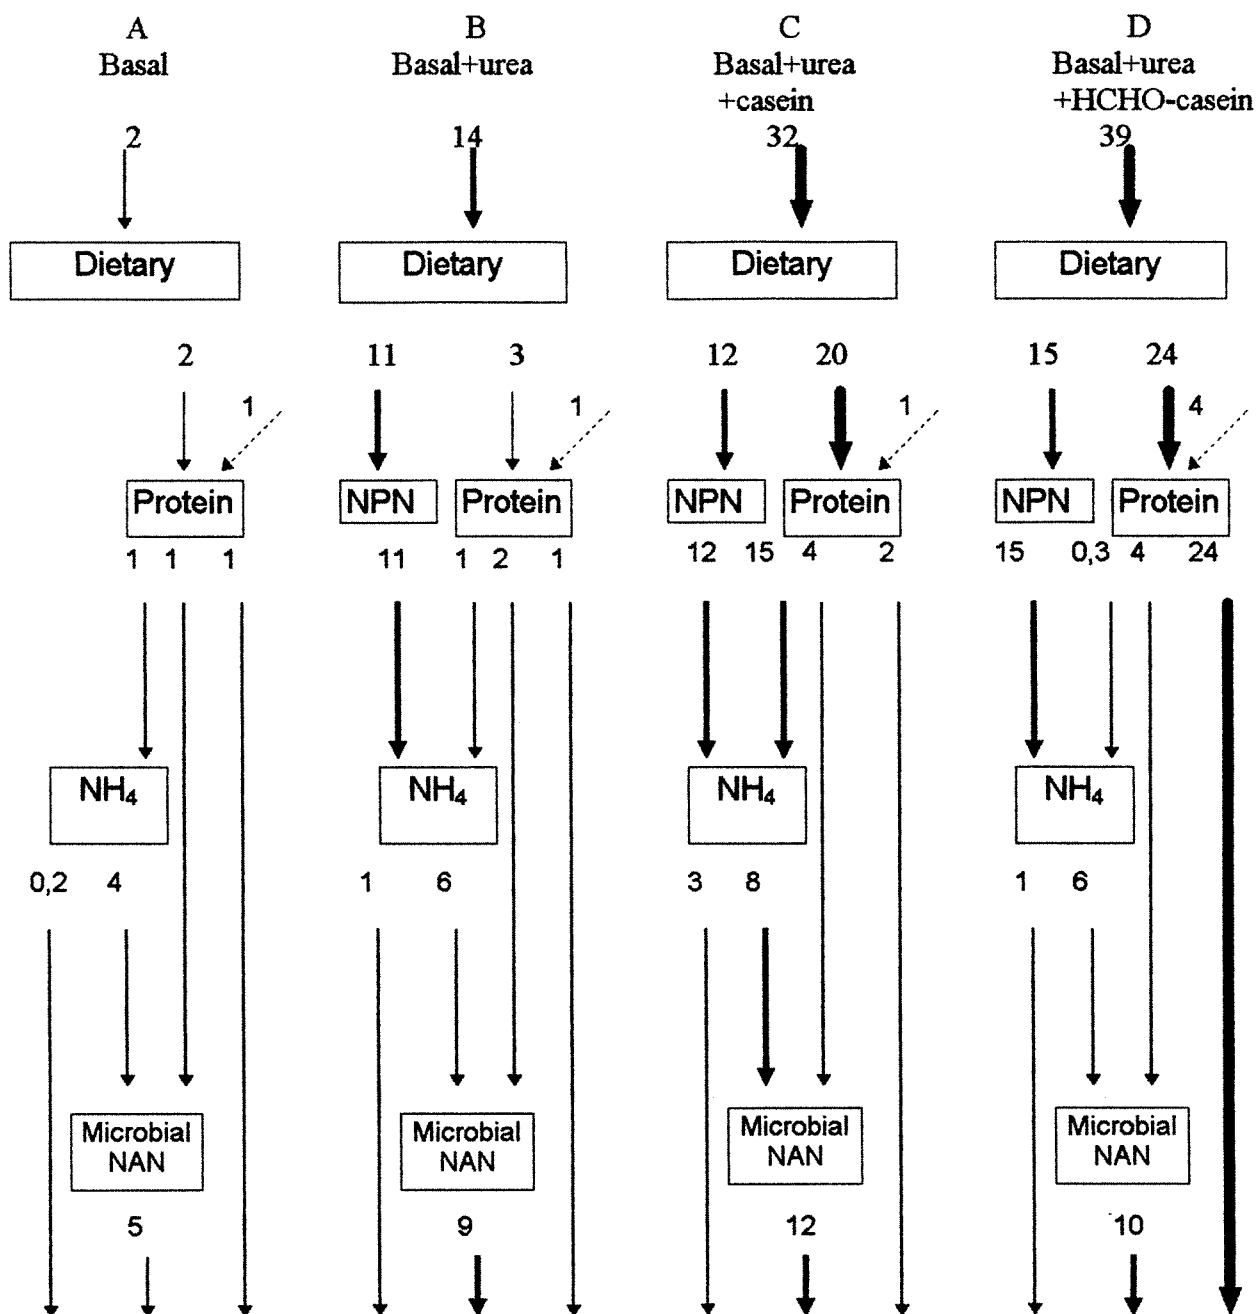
A
Basal

B
Basal+urea

C
Basal+urea
+casein

D
Basal+urea
+HCHO-casein

2

14

32

39

Dietary

Dietary

Dietary

Dietary

2

1

Protein

1 1 1

11 3

1

NPN

Protein

11 1 2 1

12 20

1

NPN

Protein

12 15 4 2

15 24

4

NPN

Protein

15 0,3 4 24

$NH_4$

0,2 4

$NH_4$

1 6

$NH_4$

3 8

$NH_4$

1 6

Microbial NAN

5

Microbial NAN

9

Microbial NAN

12

Microbial NAN

10